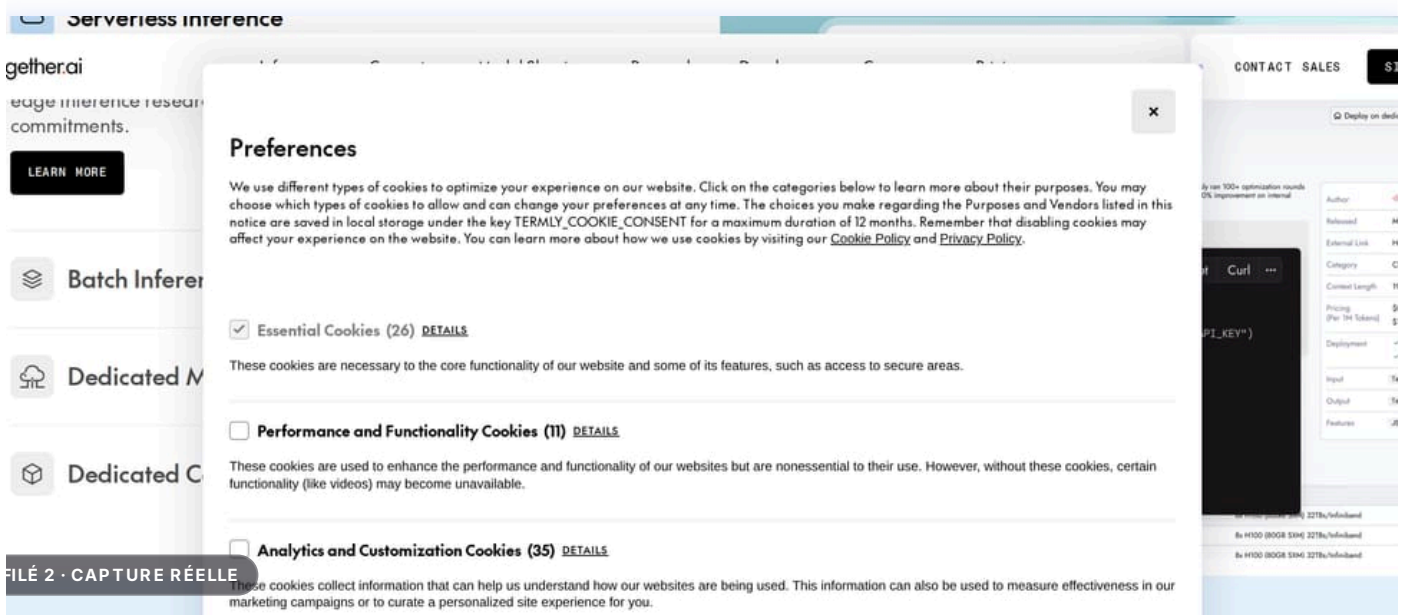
Serverless Inference

gether.ai

CONTACT SALES

edge inference resear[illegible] commitments.

LEARN MORE

Batch Inferer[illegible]

Dedicated M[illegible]

Dedicated C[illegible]

×

Preferences

We use different types of cookies to optimize your experience on our website. Click on the categories below to learn more about their purposes. You may choose which types of cookies to allow and can change your preferences at any time. The choices you make regarding the Purposes and Vendors listed in this notice are saved in local storage under the key TERMLY_COOKIE_CONSENT for a maximum duration of 12 months. Remember that disabling cookies may affect your experience on the website. You can learn more about how we use cookies by visiting our Cookie Policy and Privacy Policy.

Essential Cookies (26) DETAILS

These cookies are necessary to the core functionality of our website and some of its features, such as access to secure areas.

Performance and Functionality Cookies (11) DETAILS

These cookies are used to enhance the performance and functionality of our websites but are nonessential to their use. However, without these cookies, certain functionality (like videos) may become unavailable.

Analytics and Customization Cookies (35) DETAILS

These cookies collect information that can help us understand how our websites are being used. This information can also be used to measure effectiveness in our marketing campaigns or to curate a personalized site experience for you.

FILÉ 2 · CAPTURE RÉELLE

Deploy on dedi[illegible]

Curl

PI_KEY")

Author
Released
External Link
Category
Context Length
Pricing (Per 1M Tokens)
Deployment
Input
Output
Features

8x H100 (80GB SXM) 32TBs/Infiniband
8x H100 (80GB SXM) 32TBs/Infiniband